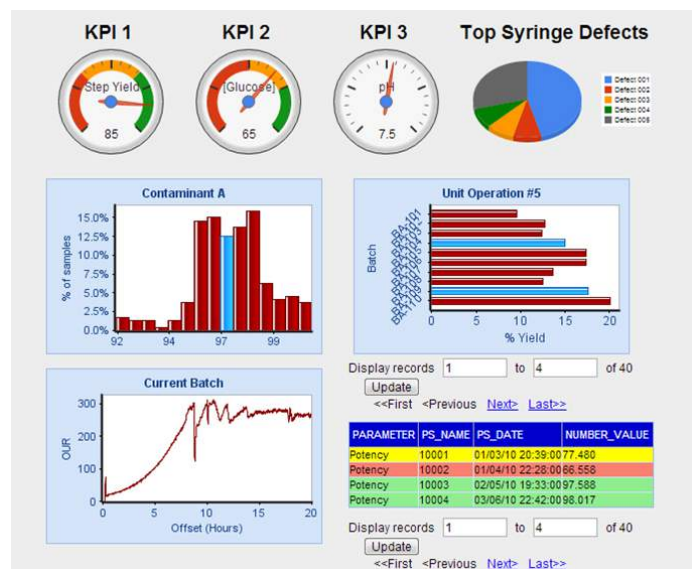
KPI 1

Step Yield

85

KPI 2

[Glucose]

65

KPI 3

pH

7.5

Top Syringe Defects

Defect 001
Defect 002
Defect 003
Defect 004
Defect 005

Contaminant A

% of samples

15.0%
12.5%
10.0%
7.5%
5.0%
2.5%
0.0%

92 94 97 99

Unit Operation #5

Batch

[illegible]

0 5 10 15 20

% Yield

Current Batch

OUR

300
200
100
0

0 5 10 15 20

Offset (Hours)

Display records 1 to 4 of 40

Update

<<First <Previous Next> Last>>

| PARAMETER | PS_NAME | PS_DATE | NUMBER_VALUE |
|---|---|---|---|
| Potency | 10001 | 01/03/10 20:39:00 | 77.480 |
| Potency | 10002 | 01/04/10 22:28:00 | 66.558 |
| Potency | 10003 | 02/05/10 19:33:00 | 97.588 |
| Potency | 10004 | 03/06/10 22:42:00 | 98.017 |

Display records 1 to 4 of 40

Update

<<First <Previous Next> Last>>